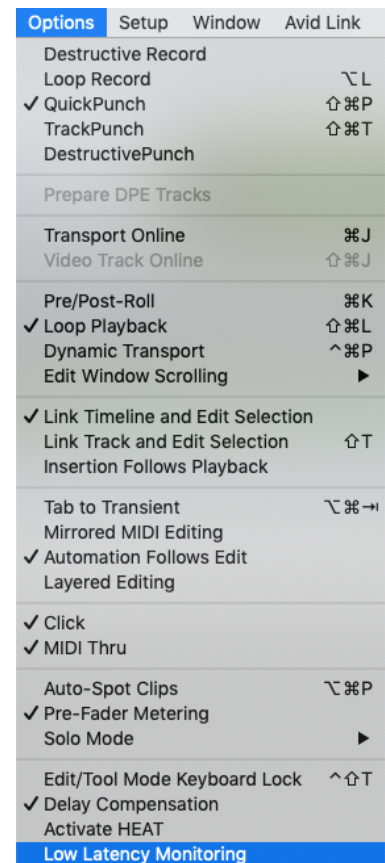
Options Setup Window Avid Link

Destructive Record
Loop Record ⌥L
✓ QuickPunch ⇧⌘P
TrackPunch ⇧⌘T
DestructivePunch

Prepare DPE Tracks

Transport Online ⌘J
Video Track Online ⇧⌘J

Pre/Post-Roll ⌘K
✓ Loop Playback ⇧⌘L
Dynamic Transport ^⌘P
Edit Window Scrolling ▶

✓ Link Timeline and Edit Selection
Link Track and Edit Selection ⇧T
Insertion Follows Playback

Tab to Transient ⌥⌘⇥
Mirrored MIDI Editing
✓ Automation Follows Edit
Layered Editing

✓ Click
✓ MIDI Thru

Auto-Spot Clips ⌥⌘P
✓ Pre-Fader Metering
Solo Mode ▶

Edit/Tool Mode Keyboard Lock ^⇧T
✓ Delay Compensation
Activate HEAT
Low Latency Monitoring